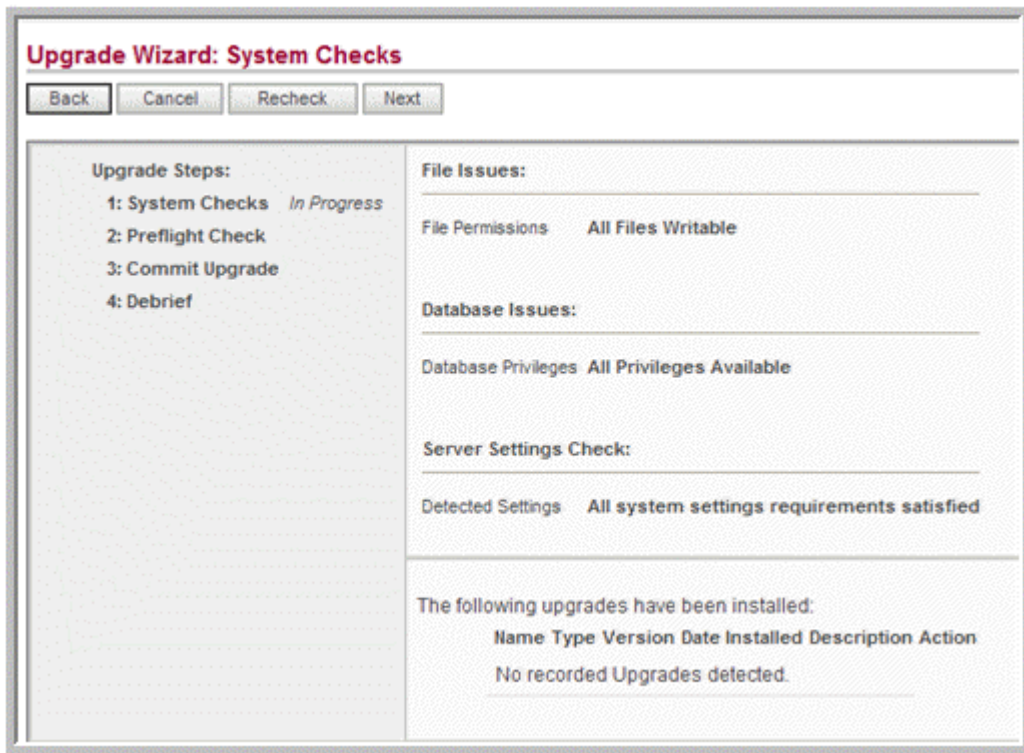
Upgrade Wizard: System Checks

Back Cancel Recheck Next

Upgrade Steps:

1: System Checks *In Progress*

2: Preflight Check

3: Commit Upgrade

4: Debrief

File Issues:

File Permissions All Files Writable

Database Issues:

Database Privileges All Privileges Available

Server Settings Check:

Detected Settings All system settings requirements satisfied

The following upgrades have been installed:

Name Type Version Date Installed Description Action

No recorded Upgrades detected.